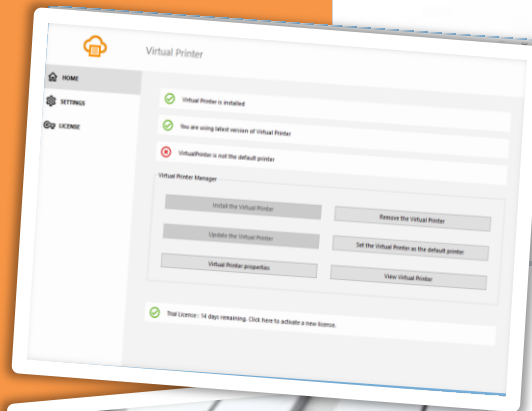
Virtual Printer

HOME

SETTINGS

LICENSE

Virtual Printer is installed

You are using latest version of Virtual Printer

VirtualPrinter is not the default printer

Virtual Printer Manager

Install the Virtual Printer

Remove the Virtual Printer

Update the Virtual Printer

Set the Virtual Printer as the default printer

Virtual Printer properties

View Virtual Printer

Trial Licence : 14 days remaining. Click here to activate a new license.